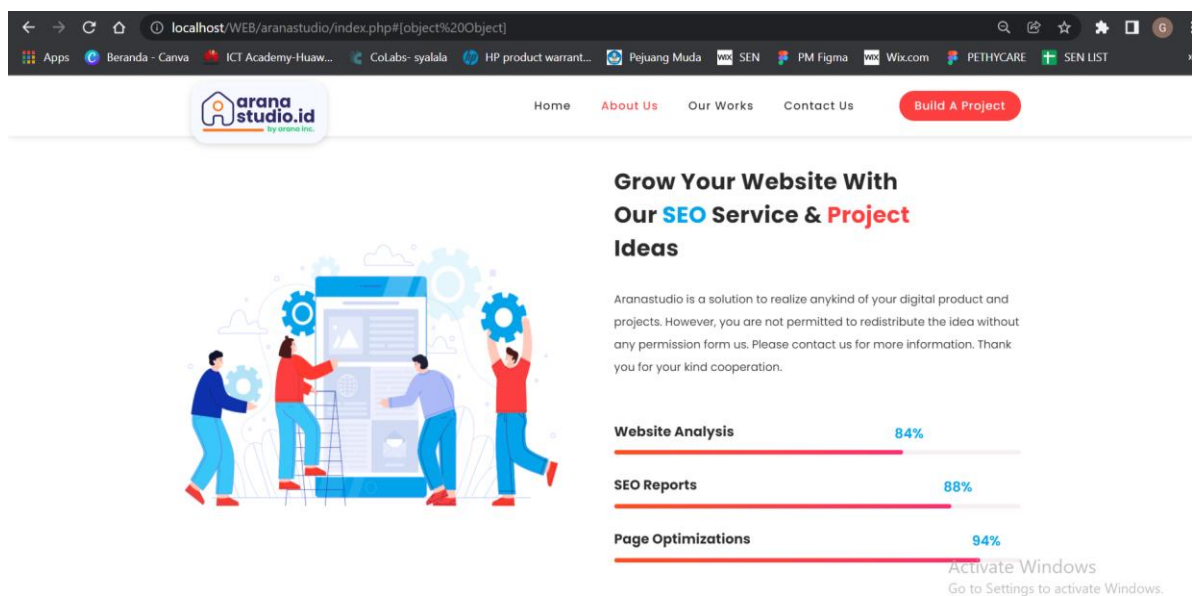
localhost/WEB/aranastudio/index.php#[object%20Object]

Apps Beranda - Canva ICT Academy-Huaw... CoLabs- syalala HP product warrant... Pejuang Muda SEN PM Figma Wix.com PETHYCARE SEN LIST

arana studio.id by arana inc.

Home About Us Our Works Contact Us Build A Project

Grow Your Website With Our SEO Service & Project Ideas

Aranastudio is a solution to realize anykind of your digital product and projects. However, you are not permitted to redistribute the idea without any permission form us. Please contact us for more information. Thank you for your kind cooperation.

Website Analysis 84%

SEO Reports 88%

Page Optimizations 94%

Activate Windows
Go to Settings to activate Windows.